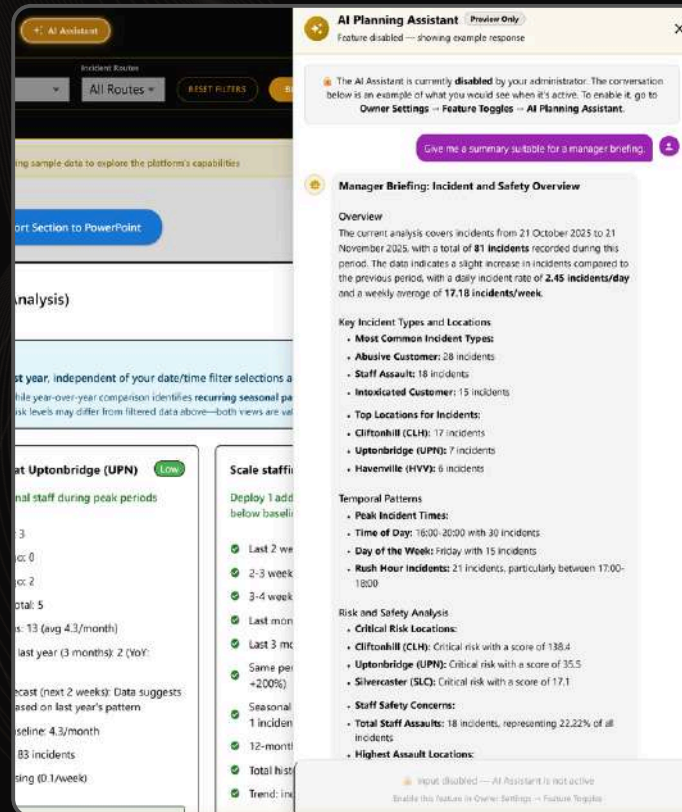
AI Assistant

Incident Routes

All Routes

RESET FILTERS

ing sample data to explore the platform's capabilities

ort Section to PowerPoint

Analysis)

st year, independent of your date/time filter selections a
hile year-over-year comparison identifies recurring seasonal pa
isk levels may differ from filtered data above—both views are val

at Uptonbridge (UPN) Low
nal staff during peak periods
: 3
c: 0
c: 2
otal: 5
s: 13 (avg 4.3/month)
last year (3 months): 2 (YoY:
ecast (next 2 weeks): Data suggests
ased on last year's pattern
seline: 4.3/month
83 incidents
sing (0.1/week)

Scale staffi
Deploy 1 add
below baseli
Last 2 we
2-3 week
3-4 week
Last mon
Last 3 mo
Same per
+200%)
Seasonal
1 inciden
12-montl
Total hist
Trend: inc

AI Planning Assistant Preview Only
Feature disabled — showing example response

The AI Assistant is currently disabled by your administrator. The conversation below is an example of what you would see when it's active. To enable it, go to Owner Settings → Feature Toggles → AI Planning Assistant.

Give me a summary suitable for a manager briefing.

Manager Briefing: Incident and Safety Overview

Overview
The current analysis covers incidents from 21 October 2025 to 21 November 2025, with a total of 81 incidents recorded during this period. The data indicates a slight increase in incidents compared to the previous period, with a daily incident rate of 2.45 incidents/day and a weekly average of 17.18 incidents/week.

Key Incident Types and Locations
• Most Common Incident Types:
• Abusive Customer: 28 incidents
• Staff Assault: 18 incidents
• Intoxicated Customer: 15 incidents
• Top Locations for Incidents:
• Cliftonhill (CLH): 17 incidents
• Uptonbridge (UPN): 7 incidents
• Havenville (HVV): 6 incidents

Temporal Patterns
• Peak Incident Times:
• Time of Day: 16:00-20:00 with 30 incidents
• Day of the Week: Friday with 15 incidents
• Rush Hour Incidents: 21 incidents, particularly between 17:00-18:00

Risk and Safety Analysis
• Critical Risk Locations:
• Cliftonhill (CLH): Critical risk with a score of 138.4
• Uptonbridge (UPN): Critical risk with a score of 35.5
• Silvercaster (SLC): Critical risk with a score of 17.1
• Staff Safety Concerns:
• Total Staff Assaults: 18 incidents, representing 22.22% of all incidents
• Highest Assault Locations:

Input disabled — AI Assistant is not active
Enable this feature in Owner Settings → Feature Toggles